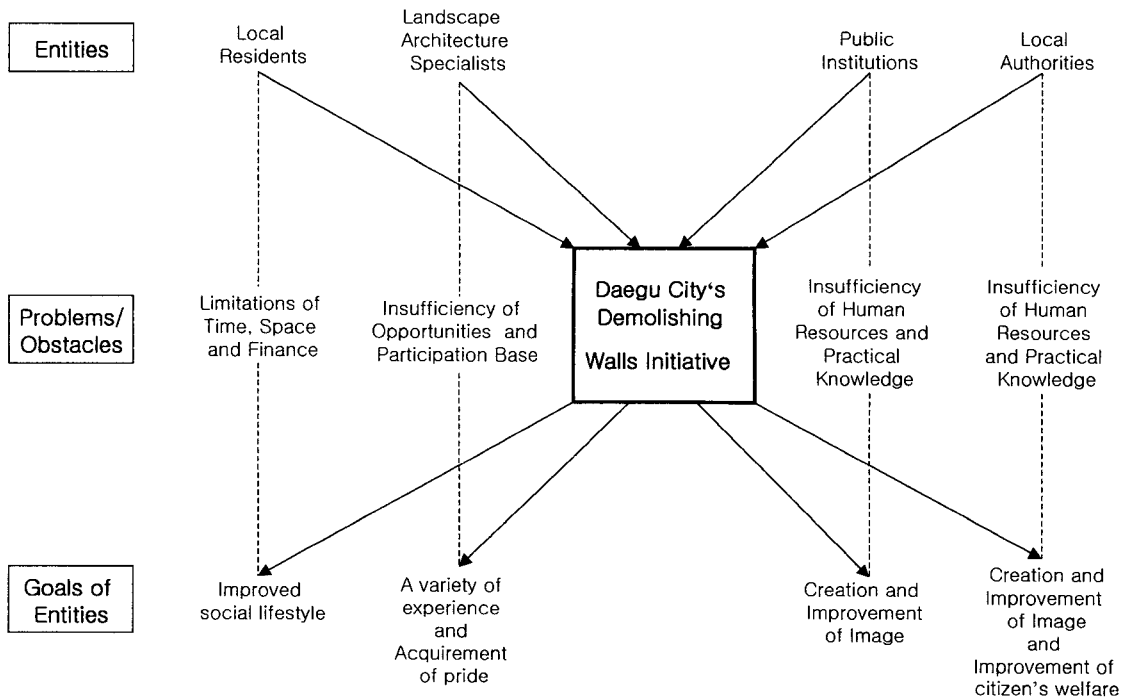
Entities

Local Residents

Landscape Architecture Specialists

Public Institutions

Local Authorities

Problems/ Obstacles

Limitations of Time, Space and Finance

Insufficiency of Opportunities and Participation Base

Daegu City's Demolishing Walls Initiative

Insufficiency of Human Resources and Practical Knowledge

Insufficiency of Human Resources and Practical Knowledge

Goals of Entities

Improved social lifestyle

A variety of experience and Acquirement of pride

Creation and Improvement of Image

Creation and Improvement of Image and Improvement of citizen's welfare